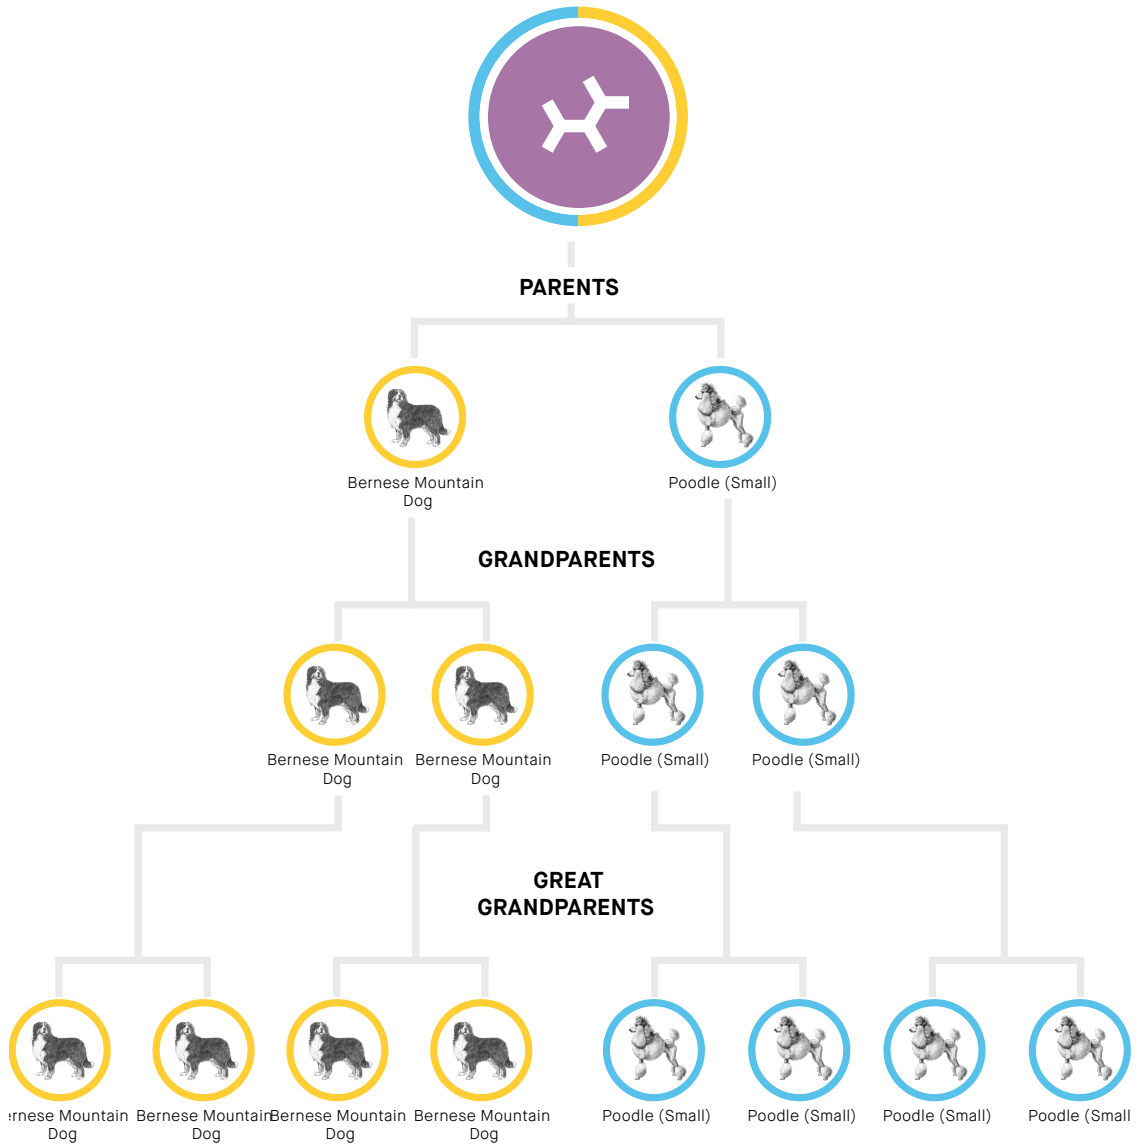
PARENTS

Bernese Mountain Dog

Poodle (Small)

GRANDPARENTS

Bernese Mountain Dog

Bernese Mountain Dog

Poodle (Small)

Poodle (Small)

GREAT GRANDPARENTS

ernese Mountain Dog

Bernese Mountain Dog

Bernese Mountain Dog

Bernese Mountain Dog

Poodle (Small)

Poodle (Small)

Poodle (Small)

Poodle (Small